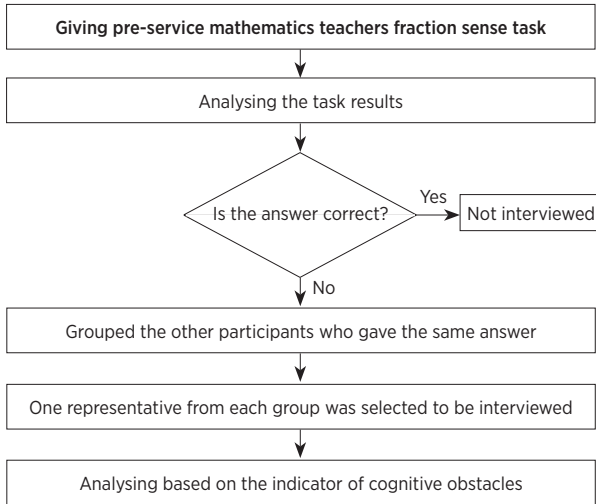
Giving pre-service mathematics teachers fraction sense task

Analysing the task results

Is the answer correct?

Yes

Not interviewed

No

Grouped the other participants who gave the same answer

One representative from each group was selected to be interviewed

Analysing based on the indicator of cognitive obstacles